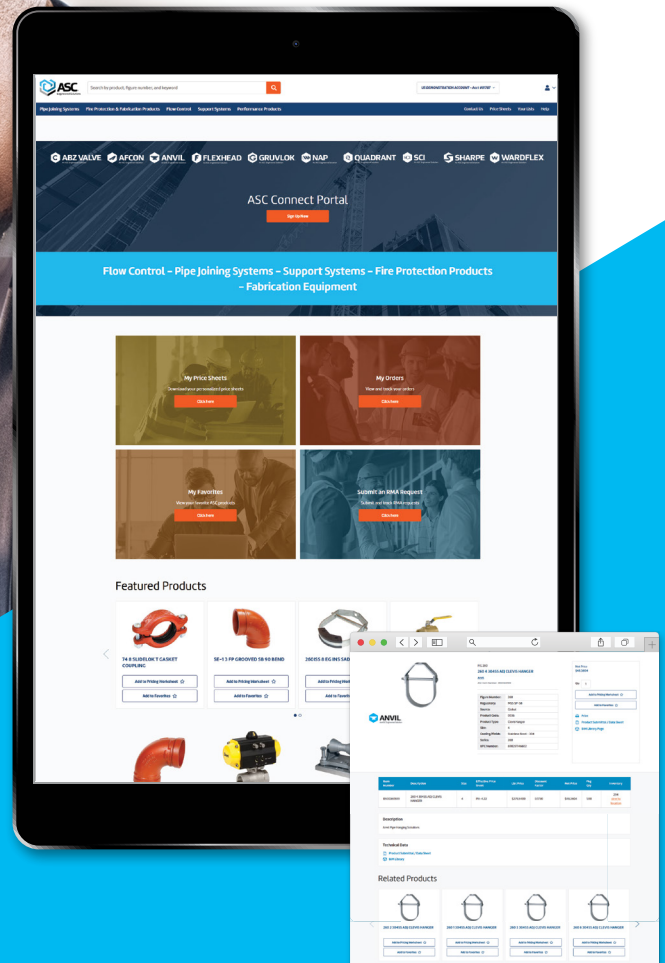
ASC

Search by product, figure number, and keyword

US DEMONSTRATION ACCOUNT

Pipe Joining Systems   Fire Protection & Fabrication Products   Flow Control   Support Systems   Performance Products

Contact Us   Price Sheets   Your Lists   Help

ABZ VALVE   AFCON   ANVIL   FLEXHEAD   GRUVLOK   NAP   QUADRANT   SCI   SHARPE   WARDFLEX

ASC Connect Portal

Sign Up Now

Flow Control – Pipe Joining Systems – Support Systems – Fire Protection Products – Fabrication Equipment

My Price Sheets

Download your personalized price sheets

Click here

My Orders

View and track your orders

Click here

My Favorites

View your favorite ASC products

Click here

Submit an RMA Request

Submit and track RMA requests

Click here

Featured Products

7A 8 SLIDELOK T GASKET COUPLING

Add to Pricing Worksheet

Add to Favorites

58-4 3 FP GROOVED 58 90 BEND

Add to Pricing Worksheet

Add to Favorites

260SS 8 EG INS SAD

Add to Pricing Worksheet

Add to Favorites

ANVIL

260 8 (SMS) ADJ CLEVIS HANGER

Add to Pricing Worksheet

Add to Favorites

Description

Technical Data

Related Products

260 2 (SMS) ADJ CLEVIS HANGER

260 1 (SMS) ADJ CLEVIS HANGER

260 2 (SMS) ADJ CLEVIS HANGER

260 8 (SMS) ADJ CLEVIS HANGER

Add to Pricing Worksheet

Add to Favorites